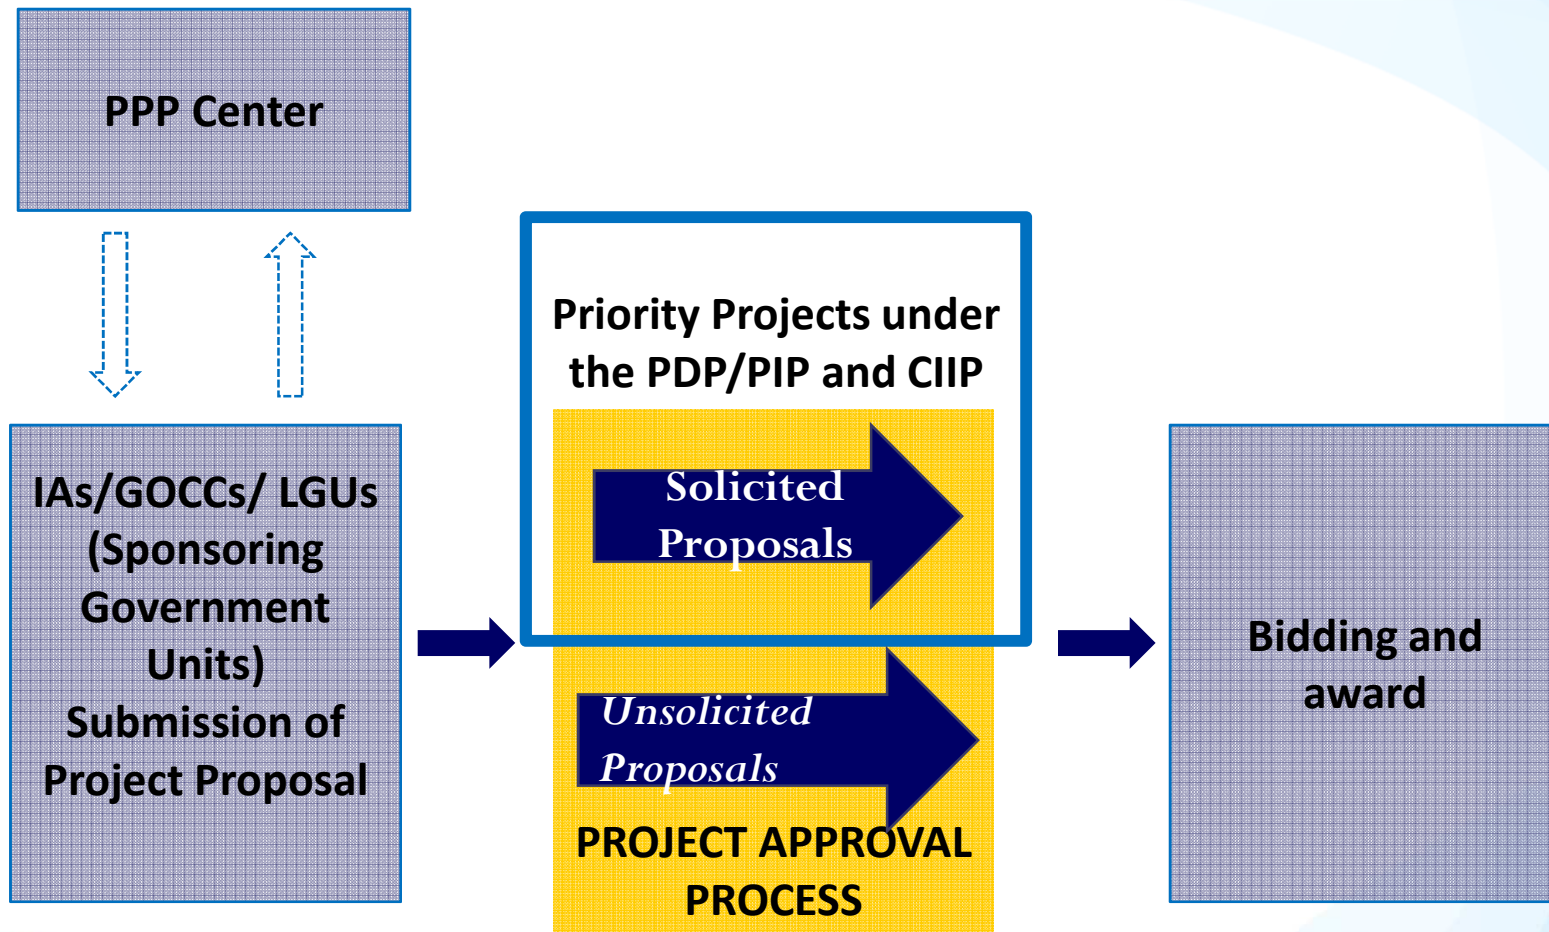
PPP Center

IAs/GOCCs/ LGUs (Sponsoring Government Units) Submission of Project Proposal

Priority Projects under the PDP/PIP and CIIP

Solicited Proposals

Unsolicited Proposals

PROJECT APPROVAL PROCESS

Bidding and award